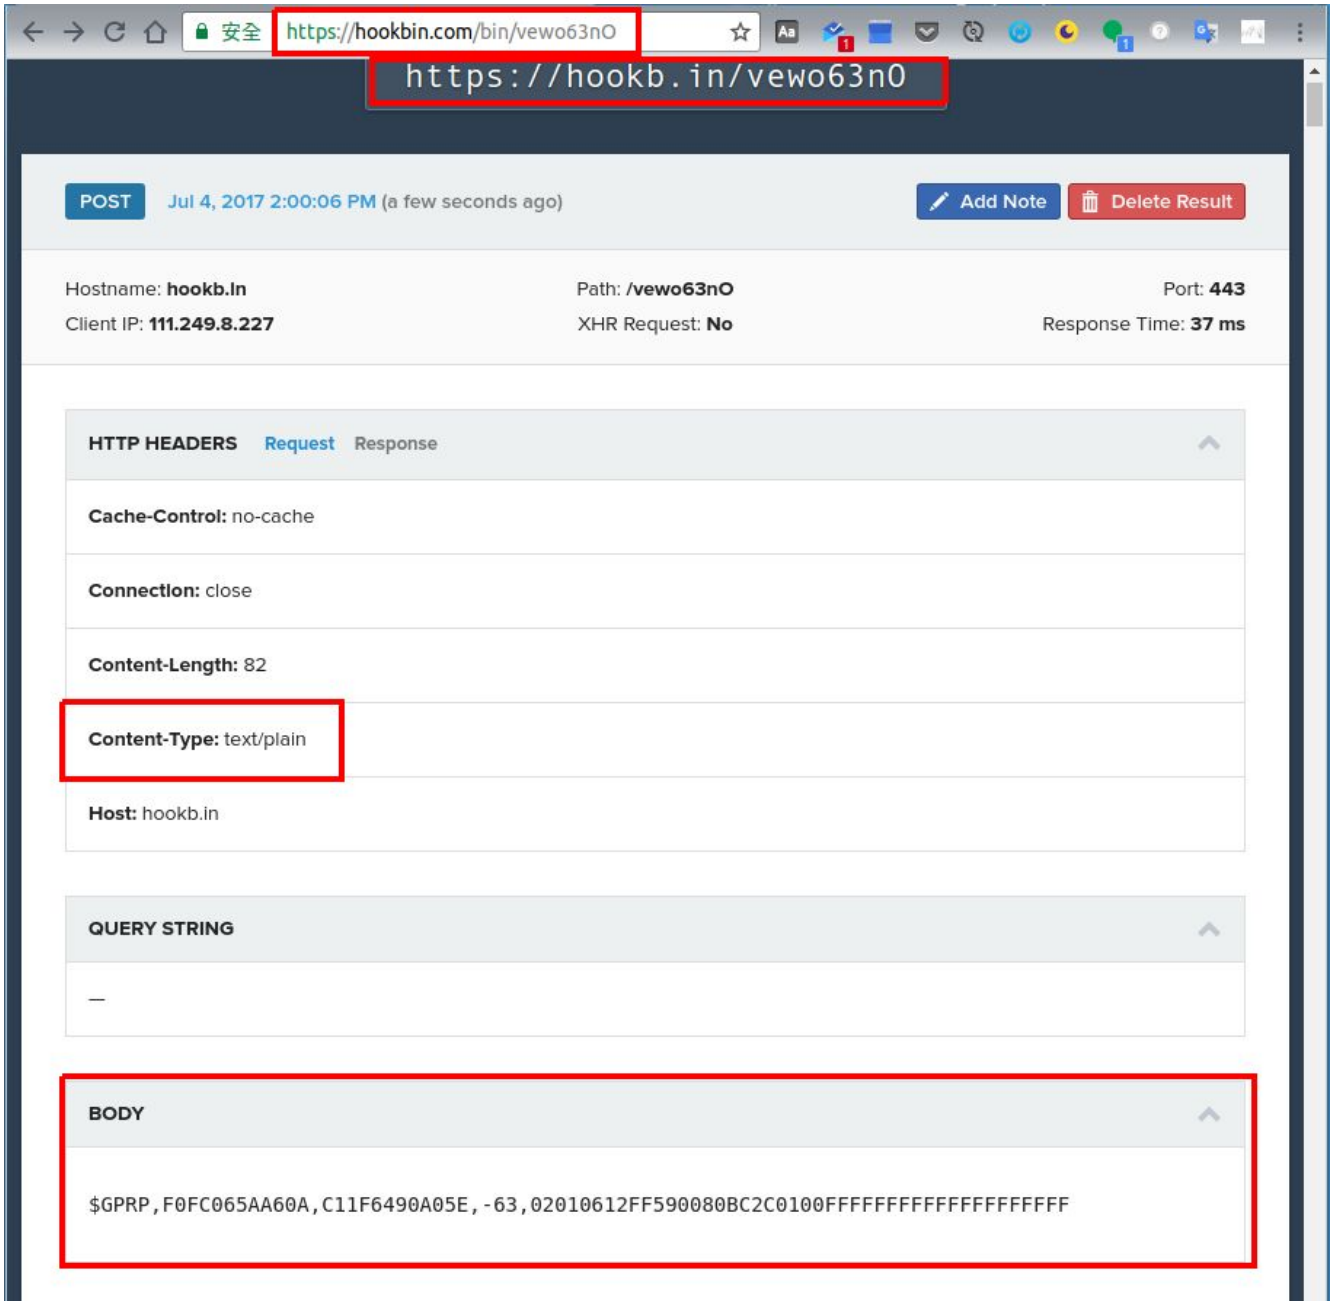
安全 https://hookbin.com/bin/vewo63nO

https://hookb.in/vewo63nO

POST Jul 4, 2017 2:00:06 PM (a few seconds ago)

Add Note Delete Result

Hostname: hookb.in
Client IP: 111.249.8.227

Path: /vewo63nO
XHR Request: No

Port: 443
Response Time: 37 ms

HTTP HEADERS Request Response

Cache-Control: no-cache

Connection: close

Content-Length: 82

Content-Type: text/plain

Host: hookb.in

QUERY STRING

—

BODY

$GPRP,F0FC065AA60A,C11F6490A05E,-63,02010612FF590080BC2C0100FFFFFFFFFFFFFFFFFFFF